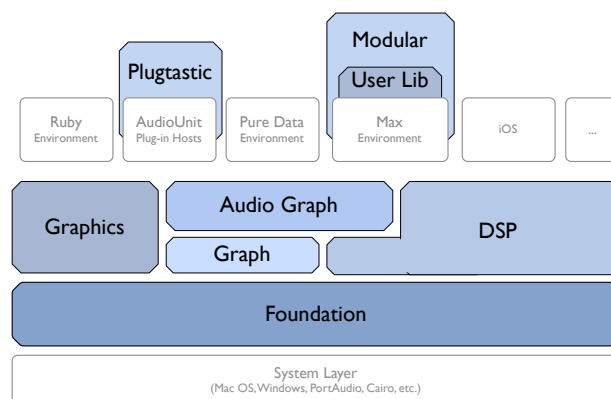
Modular

Plugtastic

User Lib

Ruby
Environment

AudioUnit
Plug-in Hosts

Pure Data
Environment

Max
Environment

iOS

...

Graphics

Audio Graph

Graph

DSP

Foundation

System Layer
(Mac OS, Windows, PortAudio, Cairo, etc.)